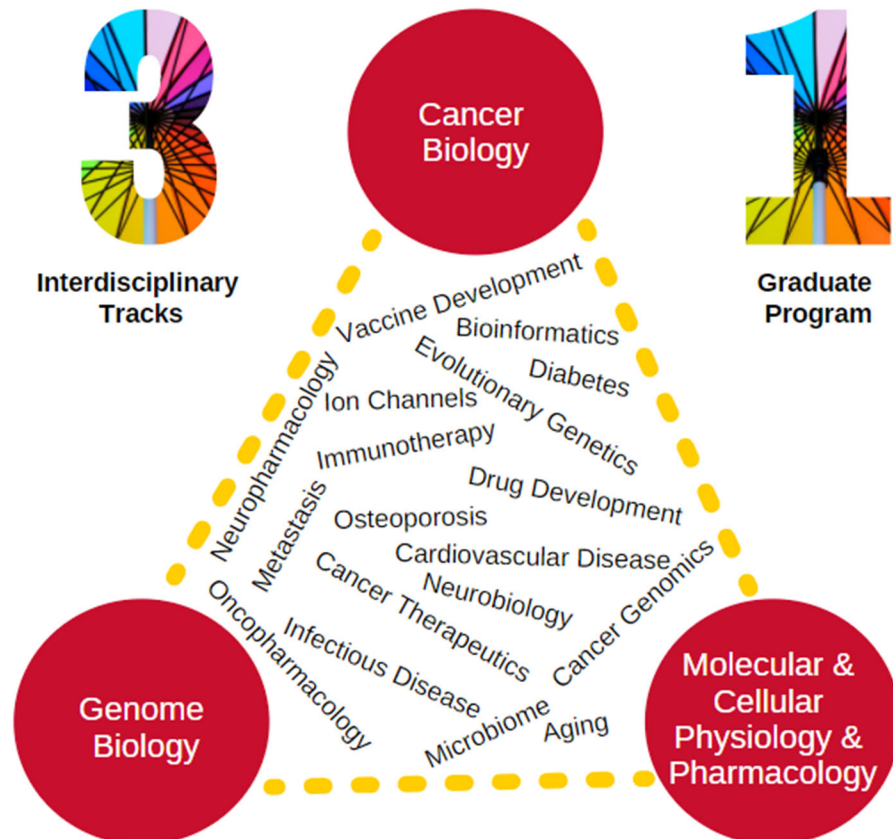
3

Interdisciplinary Tracks

Cancer Biology

1

Graduate Program

Vaccine Development
Bioinformatics
Neuropharmacology
Evolutionary Genetics
Diabetes
Ion Channels
Immunotherapy
Metastasis
Drug Development
Osteoporosis
Cardiovascular Disease
Cancer Genomics
Neurobiology
Cancer Therapeutics
Oncopharmacology
Infectious Disease
Microbiome
Aging

Genome Biology

Molecular & Cellular Physiology & Pharmacology